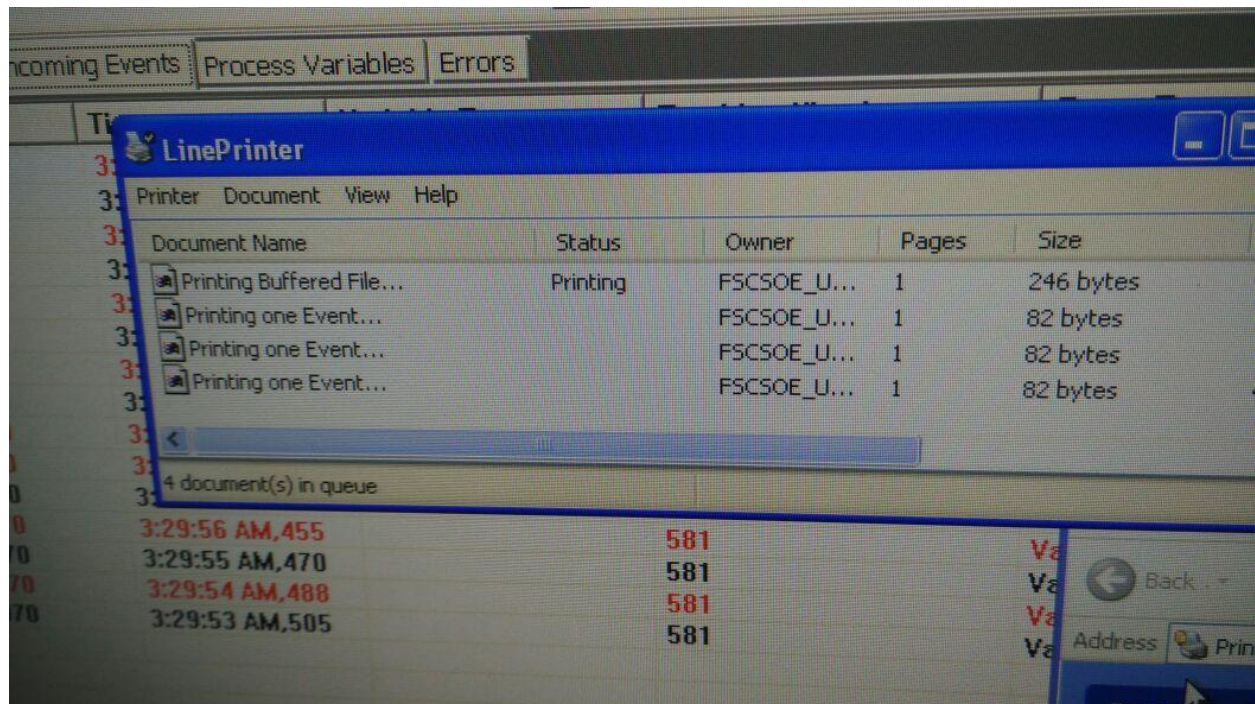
ncoming Events | Process Variables | Errors

Ti

LinePrinter

Printer Document View Help

| Document Name | Status | Owner | Pages | Size |
|---|---|---|---|---|
| Printing Buffered File... | Printing | FSCSOE_U... | 1 | 246 bytes |
| Printing one Event... | | FSCSOE_U... | 1 | 82 bytes |
| Printing one Event... | | FSCSOE_U... | 1 | 82 bytes |
| Printing one Event... | | FSCSOE_U... | 1 | 82 bytes |

4 document(s) in queue

3:29:56 AM,455 581 Va
3:29:55 AM,470 581 Va
3:29:54 AM,488 581 Va
3:29:53 AM,505 581 Va

Back
Address Prin